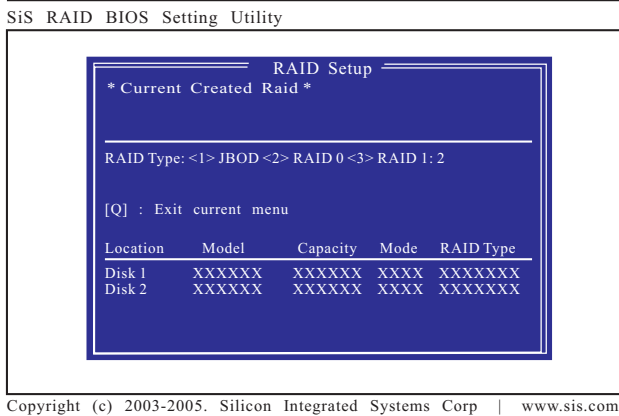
SiS RAID BIOS Setting Utility

RAID Setup

* Current Created Raid *

RAID Type: <1> JBOD <2> RAID 0 <3> RAID 1: 2

[Q] : Exit current menu

| Location | Model | Capacity | Mode | RAID Type |
|---|---|---|---|---|
| Disk 1 | XXXXXX | XXXXXX | XXXX | XXXXXXX |
| Disk 2 | XXXXXX | XXXXXX | XXXX | XXXXXXX |

Copyright (c) 2003-2005. Silicon Integrated Systems Corp | www.sis.com